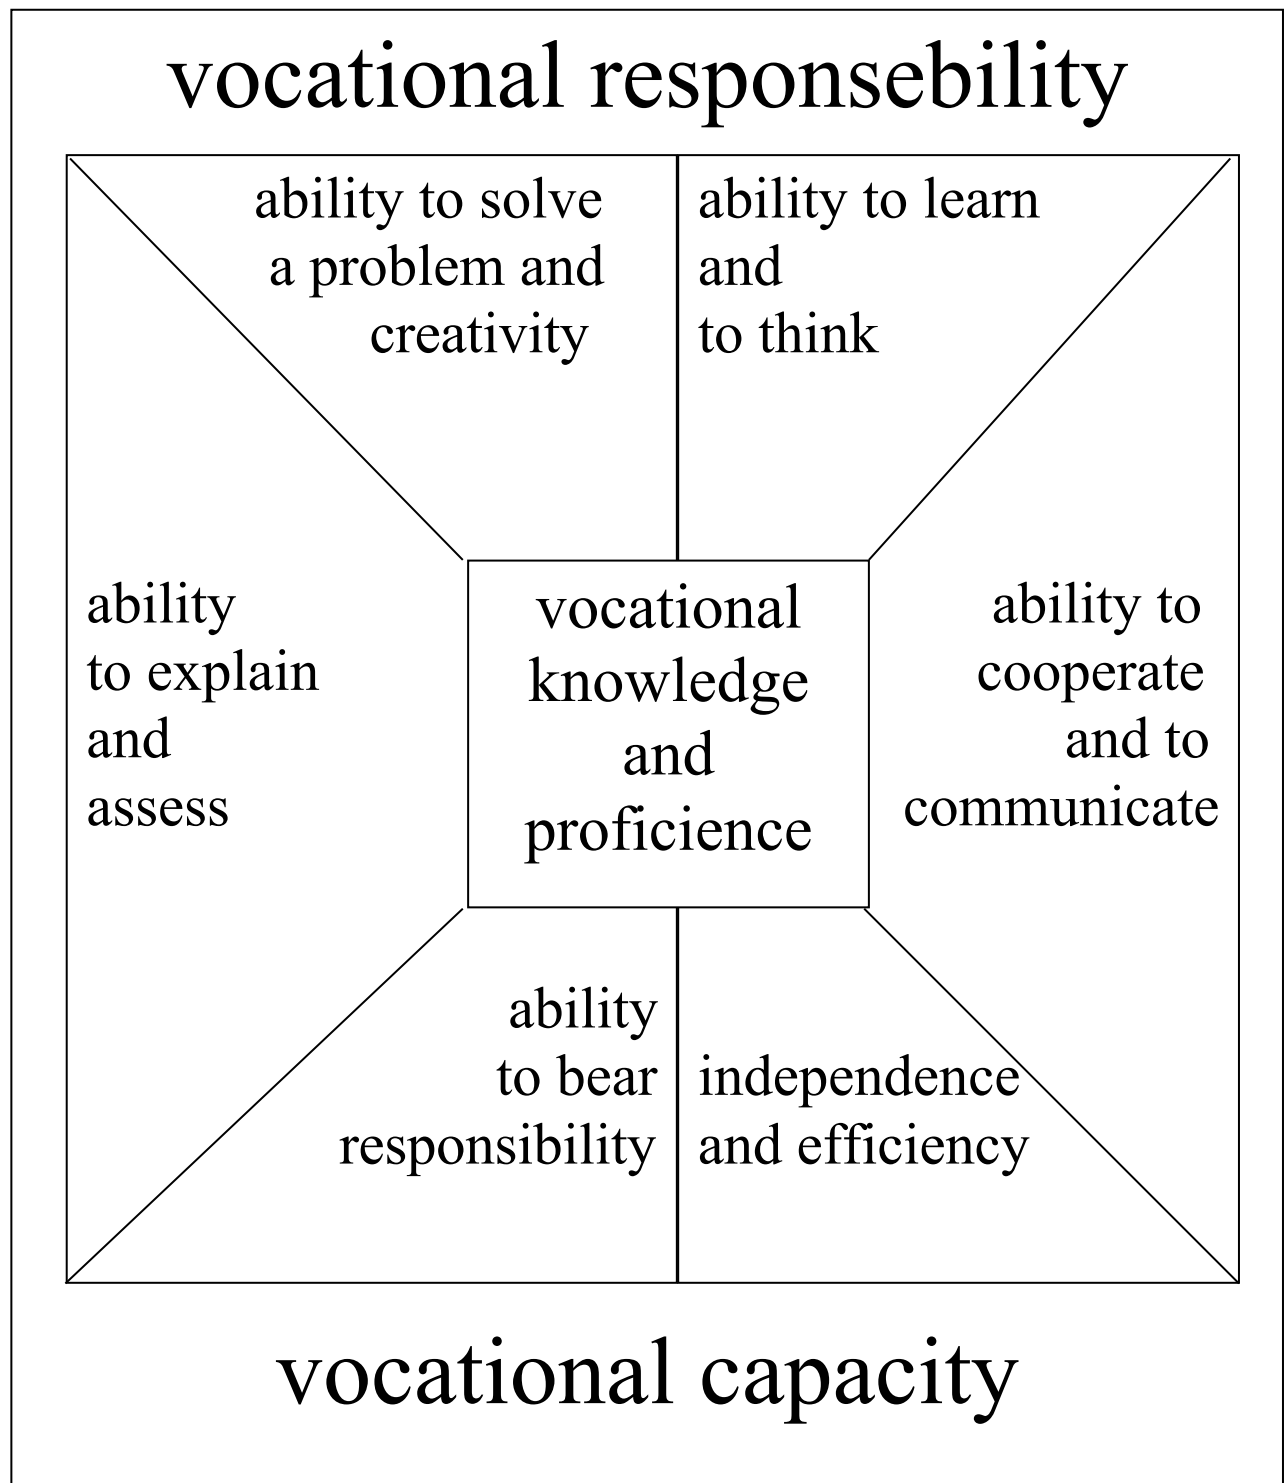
vocational responsebility

ability to solve a problem and creativity

ability to learn and to think

ability to explain and assess

vocational knowledge and proficience

ability to cooperate and to communicate

ability to bear responsibility

independence and efficiency

vocational capacity